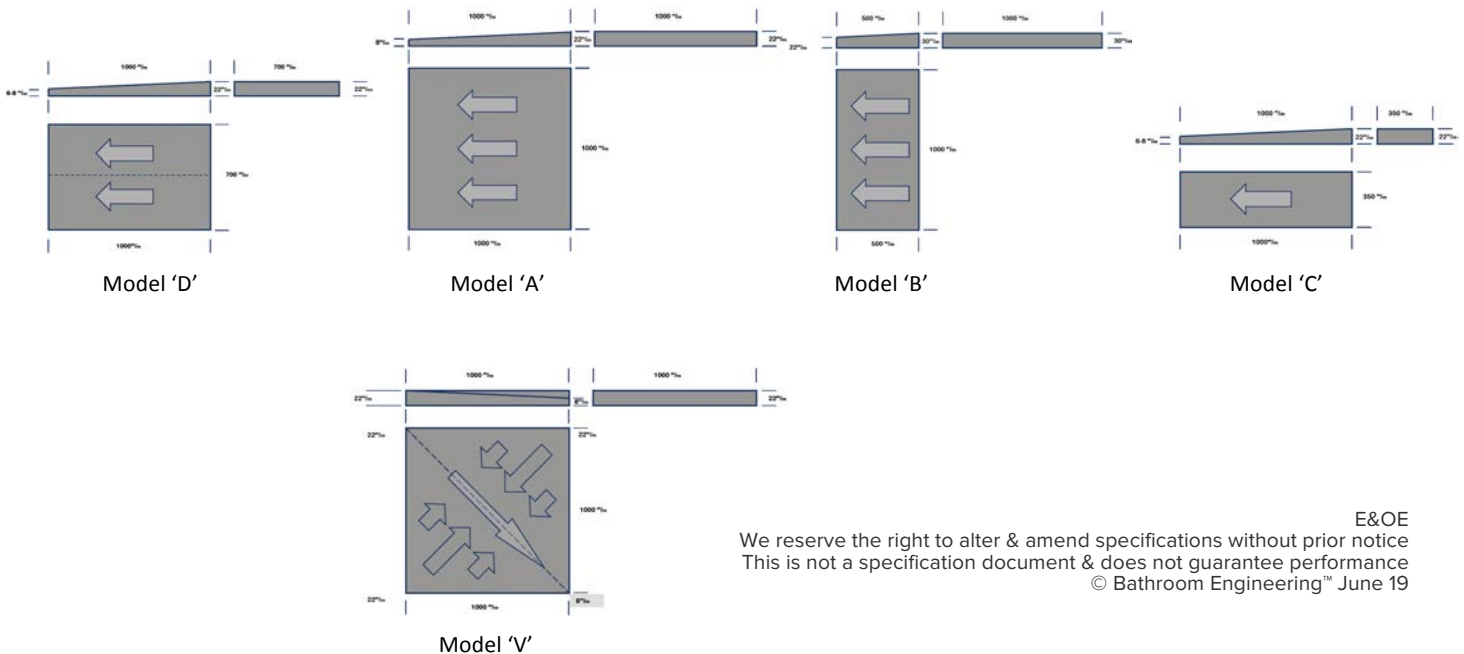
1000 m/m 700 m/m
6-8 m/m 22m/m 22m/m
700 m/m
1000m/m
Model 'D'

1000 m/m 1000 m/m
8m/m 22m/m 22m/m
1000 m/m
1000 m/m
Model 'A'

500 m/m 1000 m/m
22m/m 30m/m 30m/m
1000 m/m
500 m/m
Model 'B'

1000 m/m 350 m/m
6-8 m/m 22m/m 22m/m
350 m/m
1000m/m
Model 'C'

1000 m/m 1000 m/m
22m/m 8m/m 22m/m
22m/m 22m/m
1000 m/m
22m/m 1000 m/m 8m/m
Model 'V'

E&OE
We reserve the right to alter & amend specifications without prior notice
This is not a specification document & does not guarantee performance
© Bathroom Engineering™ June 19